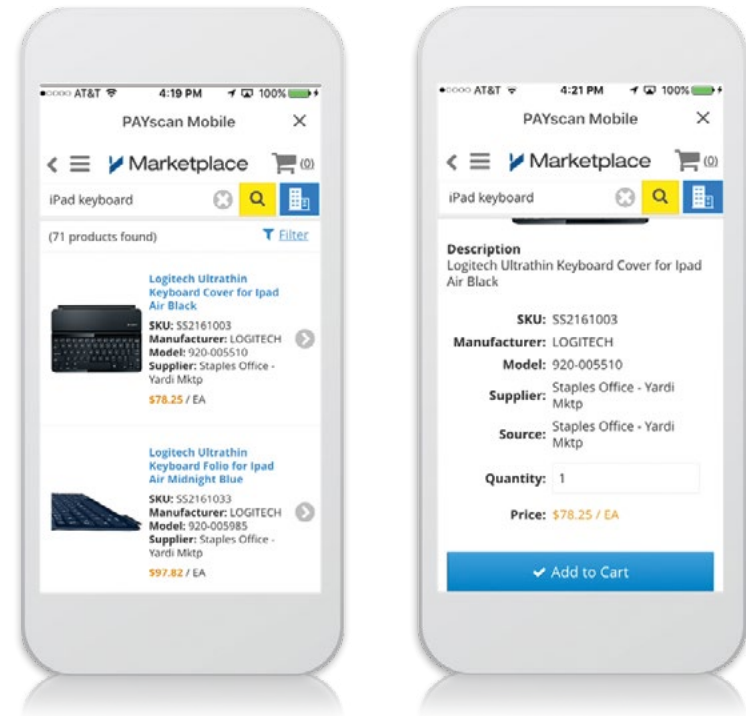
●○○○○ AT&T 4:19 PM 100%

PAYscan Mobile ×

Marketplace (0)

iPad keyboard

(71 products found) Filter

Logitech Ultrathin Keyboard Cover for Ipad Air Black

SKU: SS2161003
Manufacturer: LOGITECH
Model: 920-005510
Supplier: Staples Office - Yardi Mktp
$78.25 / EA

Logitech Ultrathin Keyboard Folio for Ipad Air Midnight Blue

SKU: SS2161033
Manufacturer: LOGITECH
Model: 920-005985
Supplier: Staples Office - Yardi Mktp
$97.82 / EA

●○○○○ AT&T 4:21 PM 100%

PAYscan Mobile ×

Marketplace (0)

iPad keyboard

Description
Logitech Ultrathin Keyboard Cover for Ipad Air Black

SKU: SS2161003
Manufacturer: LOGITECH
Model: 920-005510
Supplier: Staples Office - Yardi Mktp
Source: Staples Office - Yardi Mktp
Quantity: 1
Price: $78.25 / EA

Add to Cart